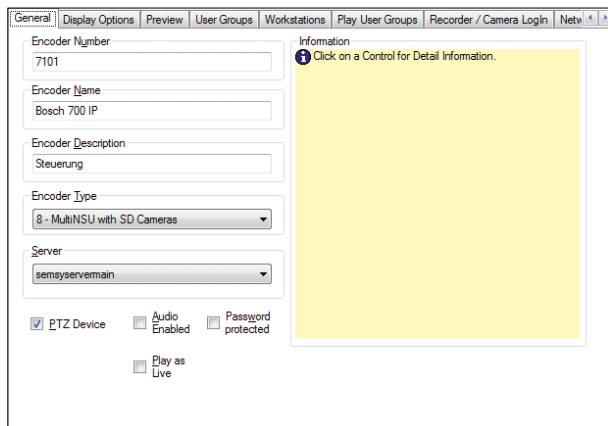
General | Display Options | Preview | User Groups | Workstations | Play User Groups | Recorder / Camera LogIn | Netw

Encoder Number
7101

Encoder Name
Bosch 700 IP

Encoder Description
Steuerung

Encoder Type
8 - MultiNSU with SD Cameras

Server
semsyservermain

PTZ Device

Audio Enabled

Password protected

Play as Live

Information
Click on a Control for Detail Information.